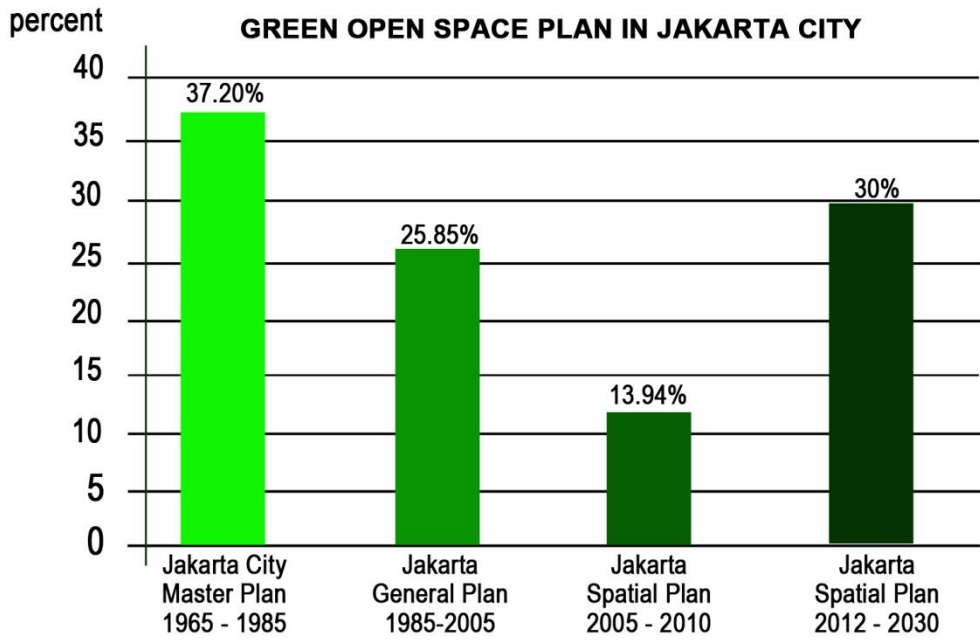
percent

GREEN OPEN SPACE PLAN IN JAKARTA CITY

40
35
30
25
20
15
10
5
0

37.20%
25.85%
13.94%
30%

Jakarta City Master Plan 1965 - 1985

Jakarta General Plan 1985-2005

Jakarta Spatial Plan 2005 - 2010

Jakarta Spatial Plan 2012 - 2030